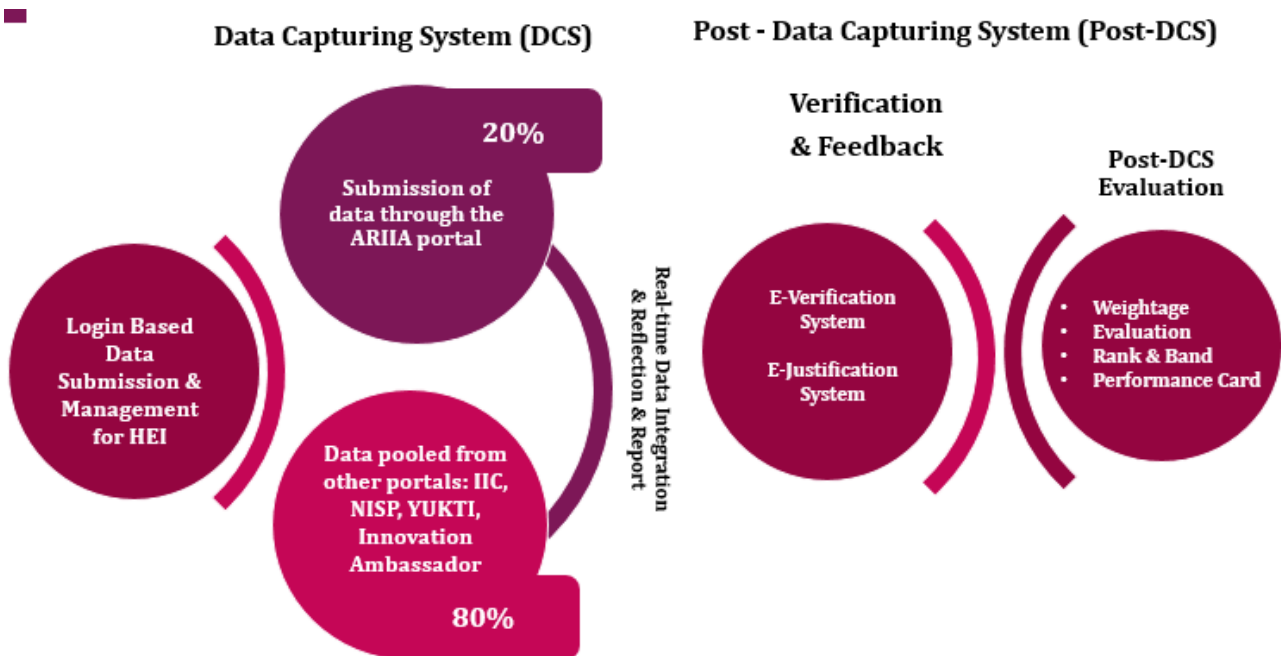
Data Capturing System (DCS)

Post - Data Capturing System (Post-DCS)

20%

Submission of data through the ARIIA portal

Login Based Data Submission & Management for HEI

Data pooled from other portals: IIC, NISP, YUKTI, Innovation Ambassador

80%

Real-time Data Integration & Reflection & Report

Verification & Feedback

E-Verification System

E-Justification System

Post-DCS Evaluation

- Weightage
- Evaluation
- Rank & Band
- Performance Card